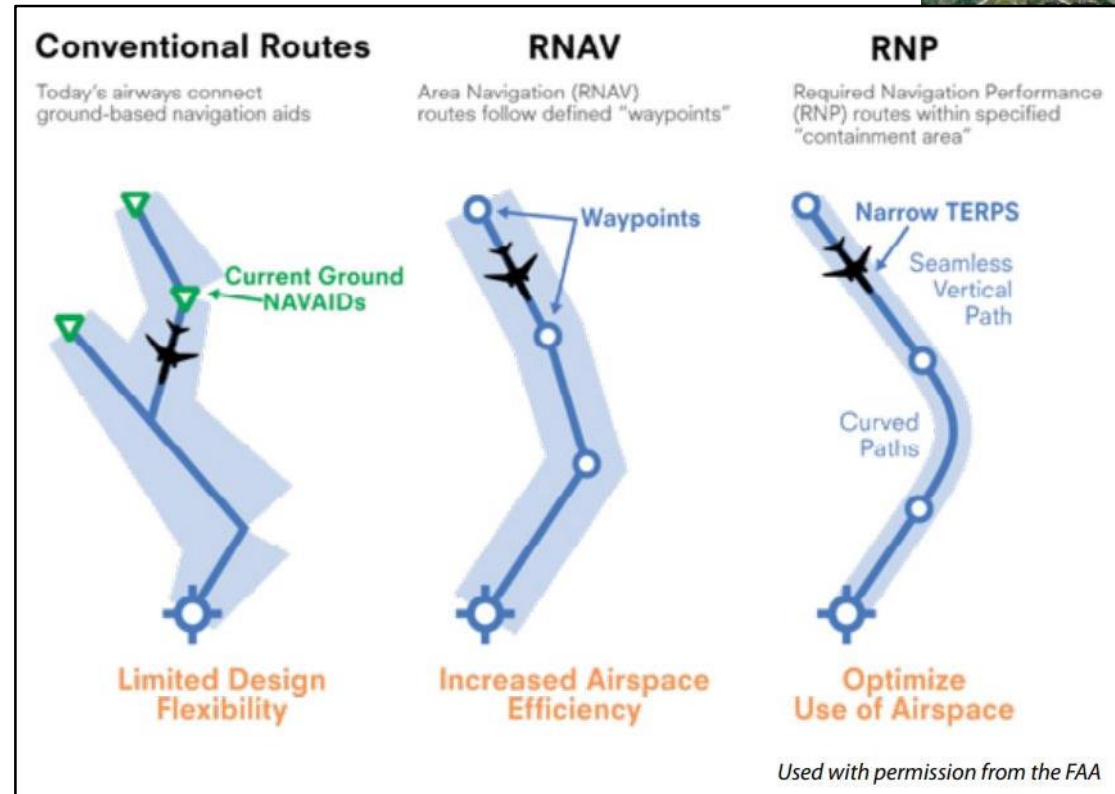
Conventional Routes

Today's airways connect ground-based navigation aids

Current Ground NAVAIDs

Limited Design Flexibility

RNAV

Area Navigation (RNAV) routes follow defined "waypoints"

Waypoints

Increased Airspace Efficiency

RNP

Required Navigation Performance (RNP) routes within specified "containment area"

Narrow TERPS

Seamless Vertical Path

Curved Paths

Optimize Use of Airspace

Used with permission from the FAA